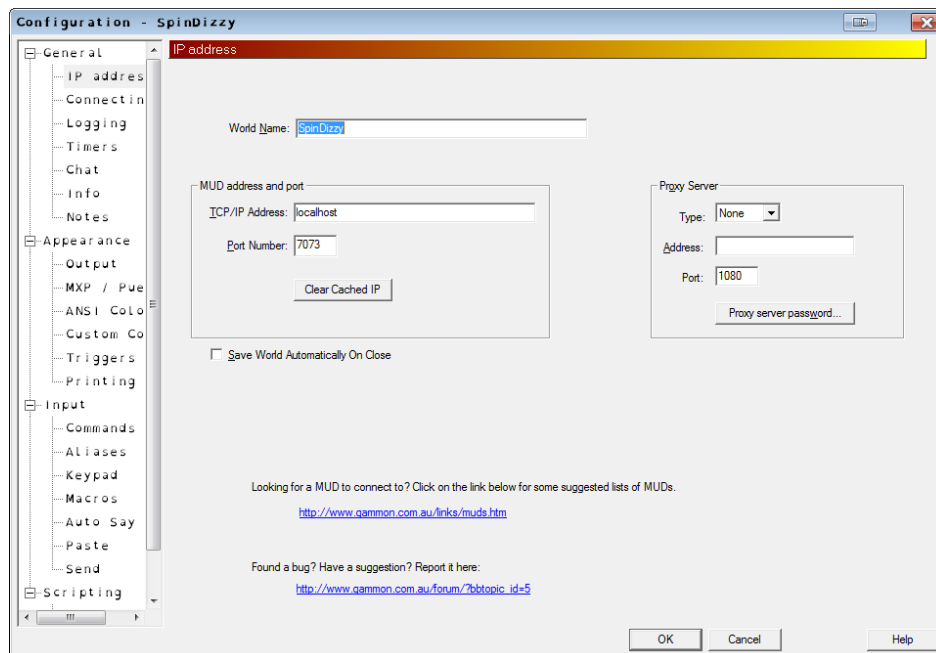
Configuration - SpinDizzy

General
IP addres
Connectin
Logging
Timers
Chat
Info
Notes
Appearance
Output
MXP / Pue
ANSI Colo
Custom Co
Triggers
Printing
Input
Commands
Aliases
Keypad
Macros
Auto Say
Paste
Send
Scripting

IP address

World Name: SpinDizzy

MUD address and port
TCP/IP Address: localhost
Port Number: 7073
Clear Cached IP

Proxy Server
Type: None
Address:
Port: 1080
Proxy server password...

Save World Automatically On Close

Looking for a MUD to connect to? Click on the link below for some suggested lists of MUDs.

http://www.gammon.com.au/links/muds.htm

Found a bug? Have a suggestion? Report it here:

http://www.gammon.com.au/forum/?bbtopic_id=5

OK
Cancel
Help